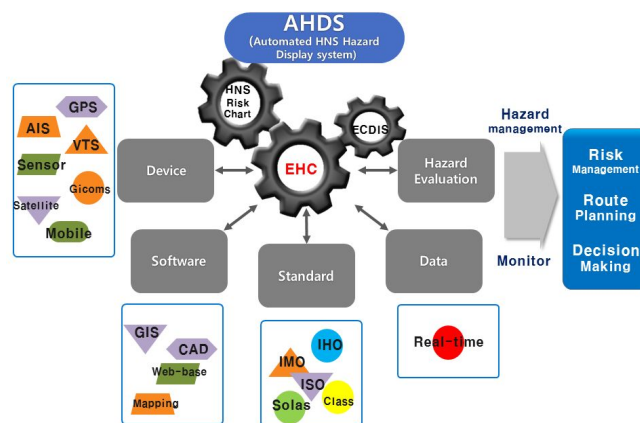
AHDS
(Automated HNS Hazard Display system)

GPS
AIS
VTS
Sensor
Gicoms
Satellite
Mobile

HNS Risk Chart
ECDIS
EHC
Device
Software
Standard
Data
Hazard Evaluation

Hazard management
Monitor

Risk Management
Route Planning
Decision Making

GIS
CAD
Web-base
Mapping

IHO
IMO
ISO
Solas
Class

Real-time